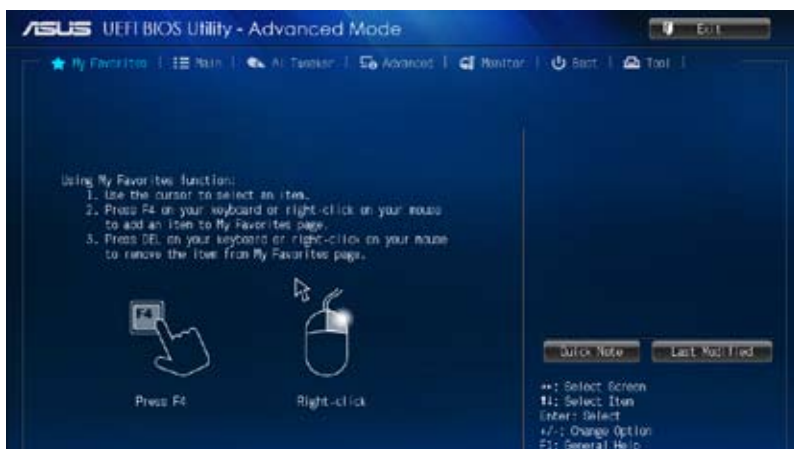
ASUS UEFI BIOS Utility - Advanced Mode

Exit

My Favorites | Main | Ai Tweaker | Advanced | Monitor | Boot | Tool

Using My Favorites function:
1. Use the cursor to select an item.
2. Press F4 on your keyboard or right-click on your mouse to add an item to My Favorites page.
3. Press DEL on your keyboard or right-click on your mouse to remove the item from My Favorites page.

F4

Press F4

Right-click

Quick Note

Last Modified

→←: Select Screen
↑↓: Select Item
Enter: Select
+/-: Change Option
F1: General Help